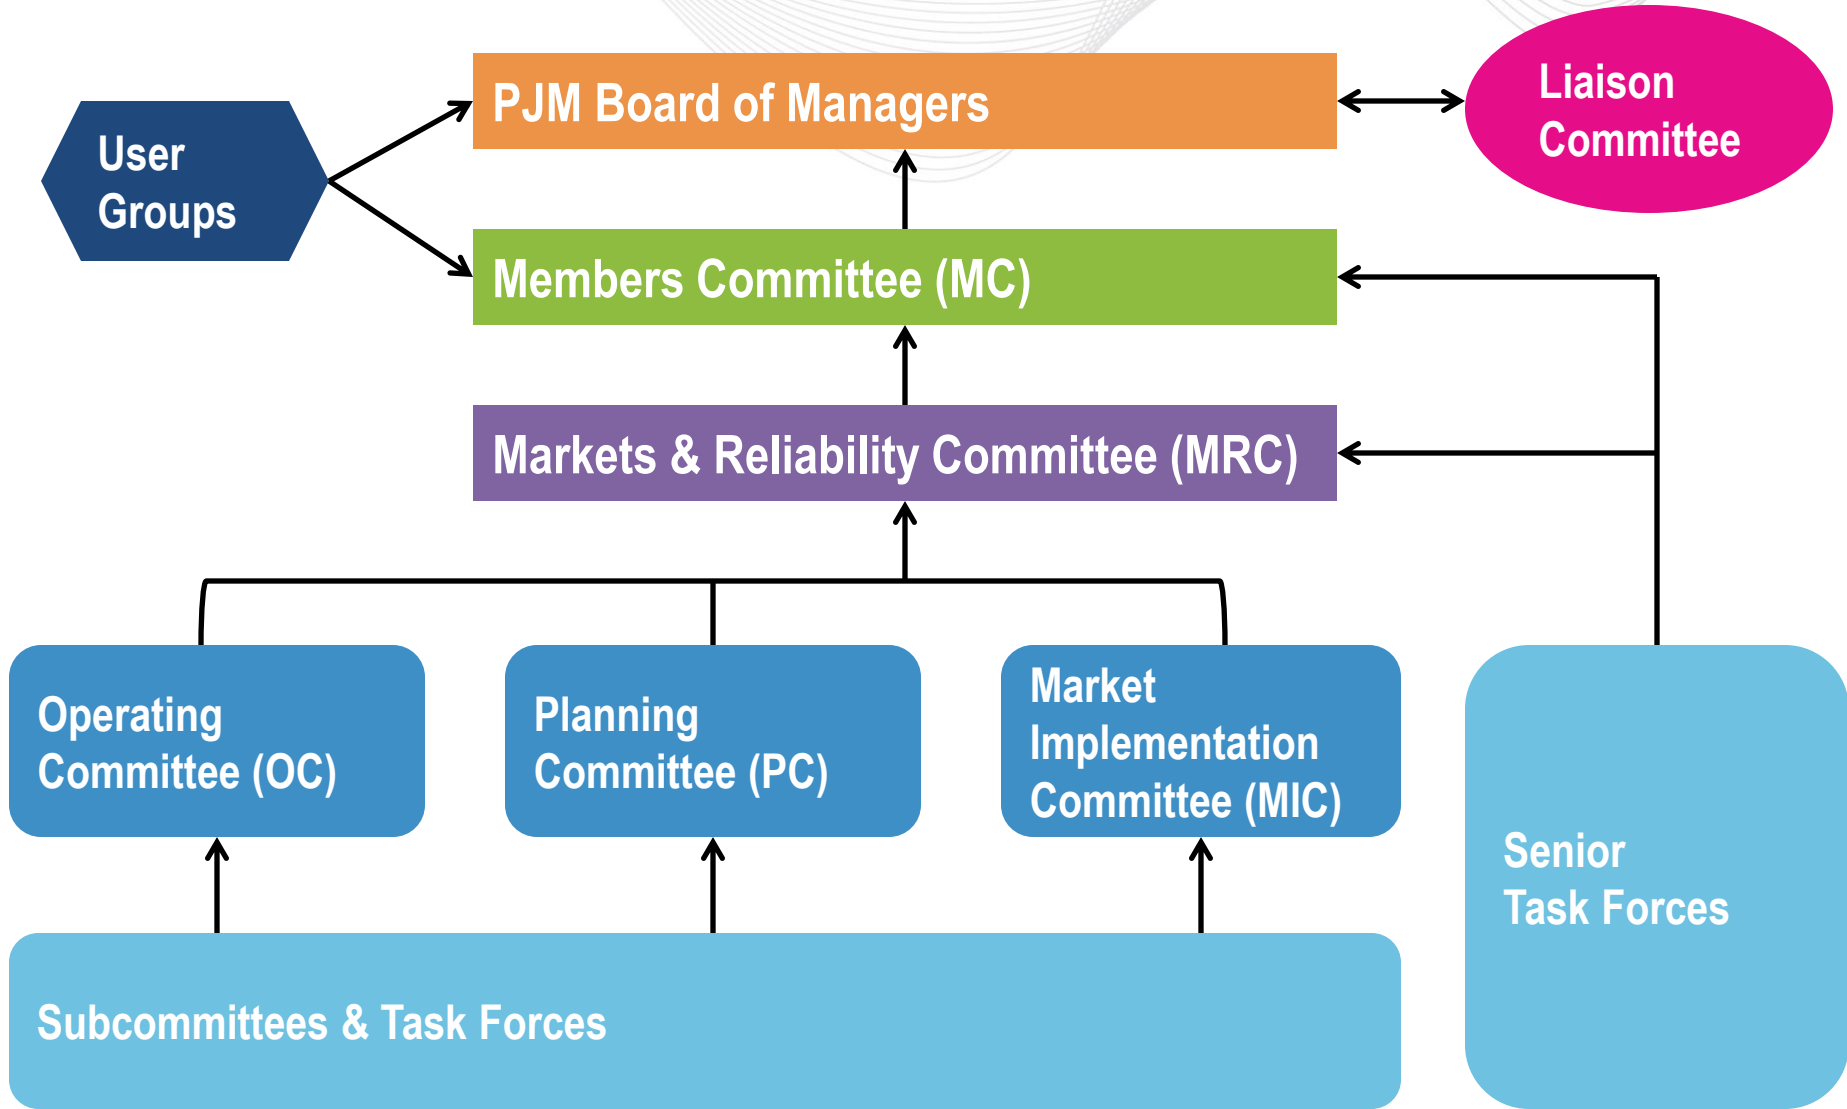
User Groups

PJM Board of Managers

Liaison Committee

Members Committee (MC)

Markets & Reliability Committee (MRC)

Operating Committee (OC)

Planning Committee (PC)

Market Implementation Committee (MIC)

Senior Task Forces

Subcommittees & Task Forces